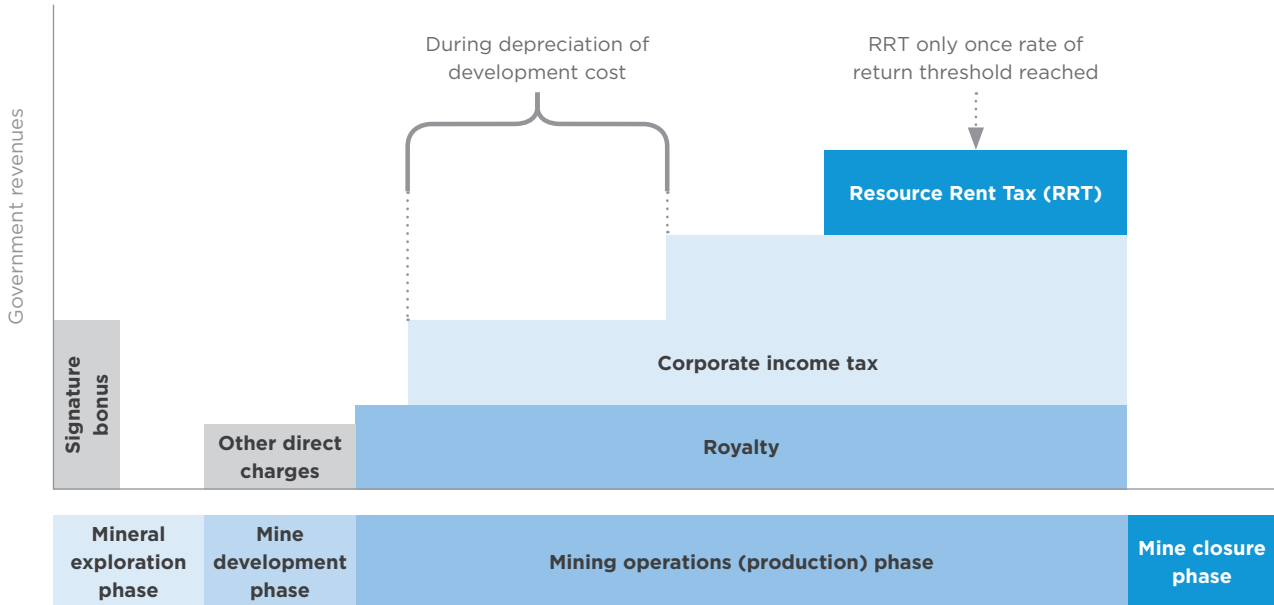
Government revenues

During depreciation of development cost

RRT only once rate of return threshold reached

Resource Rent Tax (RRT)

Signature bonus

Corporate income tax

Other direct charges

Royalty

Mineral exploration phase

Mine development phase

Mining operations (production) phase

Mine closure phase